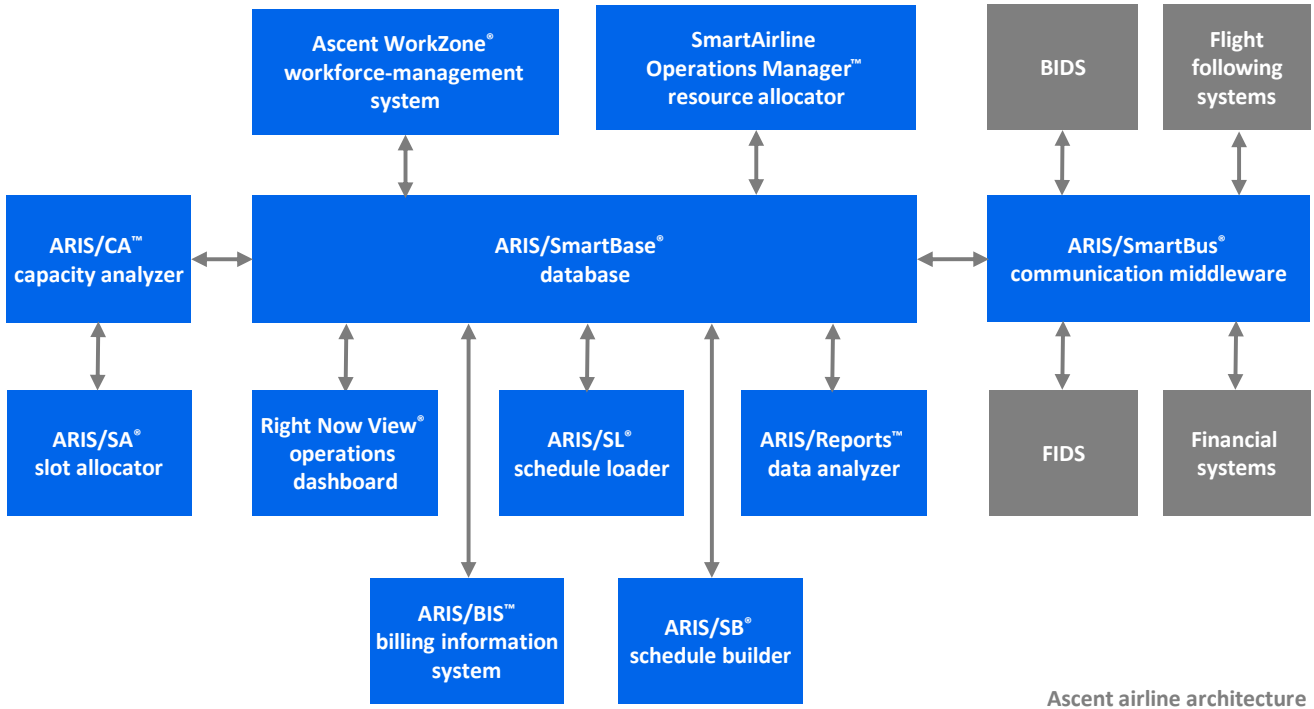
Ascent WorkZone® workforce-management system

SmartAirline Operations Manager™ resource allocator

BIDS

Flight following systems

ARIS/CA™ capacity analyzer

ARIS/SmartBase® database

ARIS/SmartBus® communication middleware

ARIS/SA® slot allocator

Right Now View® operations dashboard

ARIS/SL® schedule loader

ARIS/Reports™ data analyzer

FIDS

Financial systems

ARIS/BIS™ billing information system

ARIS/SB® schedule builder

Ascent airline architecture